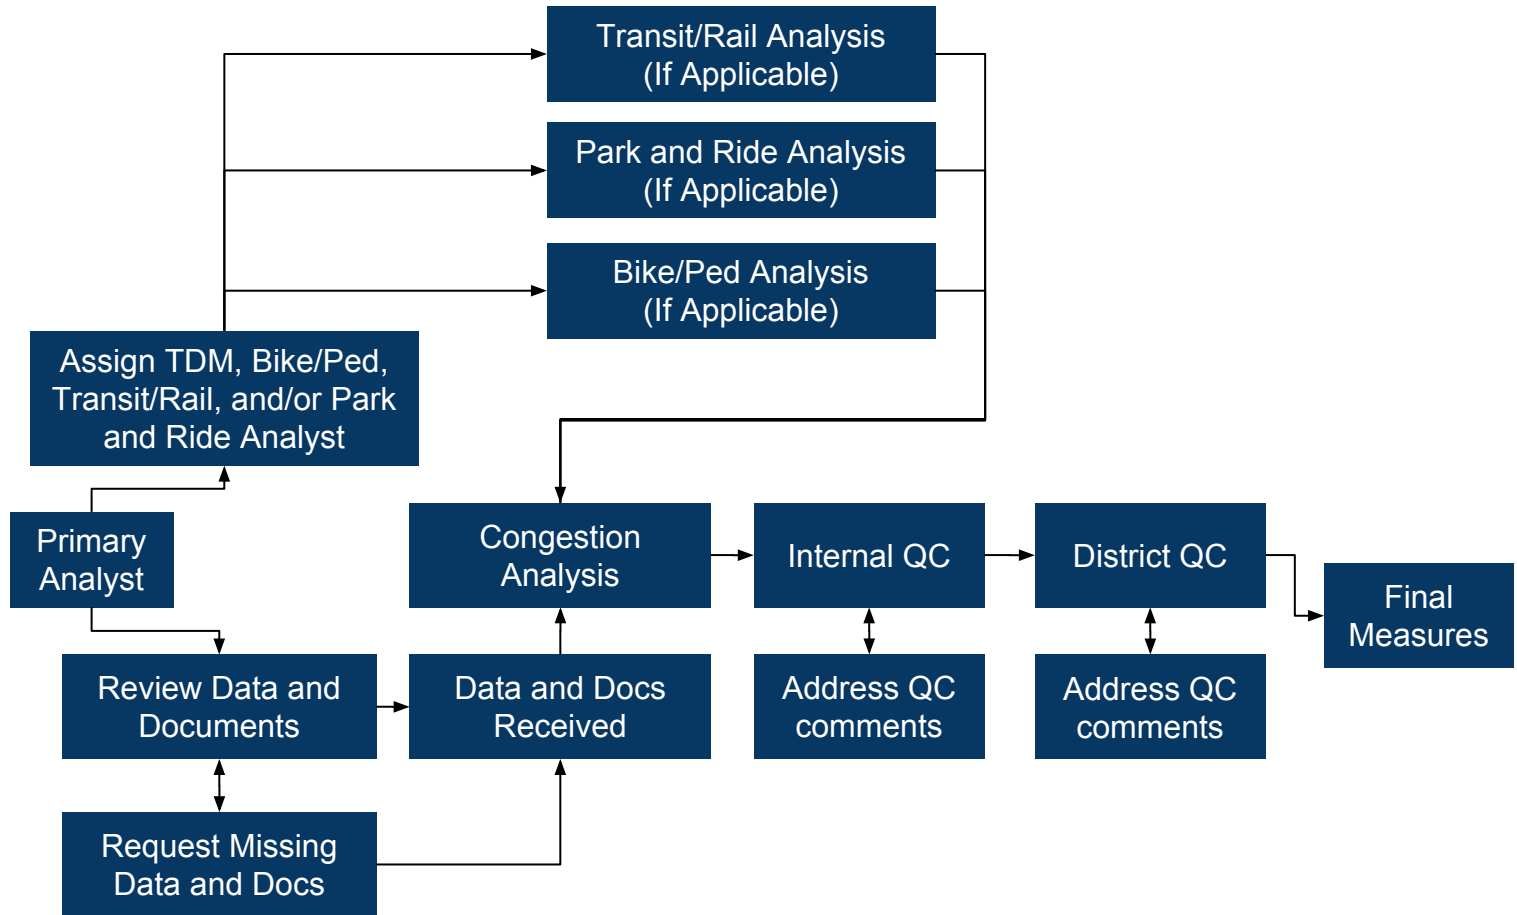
Transit/Rail Analysis
(If Applicable)

Park and Ride Analysis
(If Applicable)

Bike/Ped Analysis
(If Applicable)

Assign TDM, Bike/Ped, Transit/Rail, and/or Park and Ride Analyst

Primary Analyst

Congestion Analysis

Internal QC

District QC

Final Measures

Review Data and Documents

Data and Docs Received

Address QC comments

Address QC comments

Request Missing Data and Docs